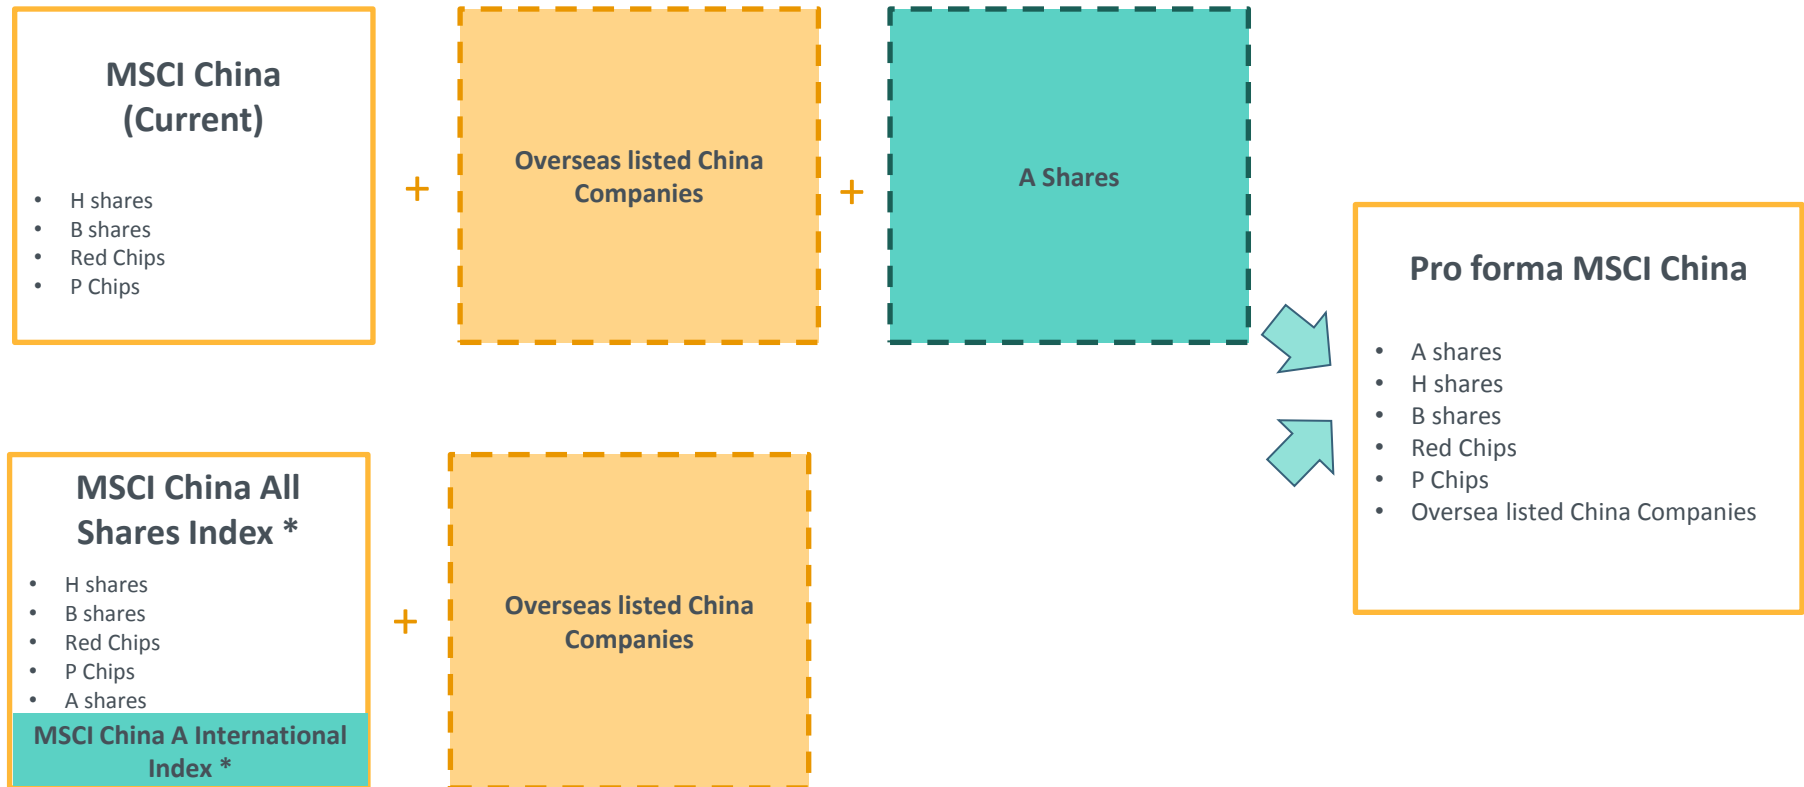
MSCI China (Current)

- H shares
- B shares
- Red Chips
- P Chips

+

Overseas listed China Companies

+

A Shares

Pro forma MSCI China

- A shares
- H shares
- B shares
- Red Chips
- P Chips
- Oversea listed China Companies

MSCI China All Shares Index *

- H shares
- B shares
- Red Chips
- P Chips
- A shares

MSCI China A International Index *

+

Overseas listed China Companies